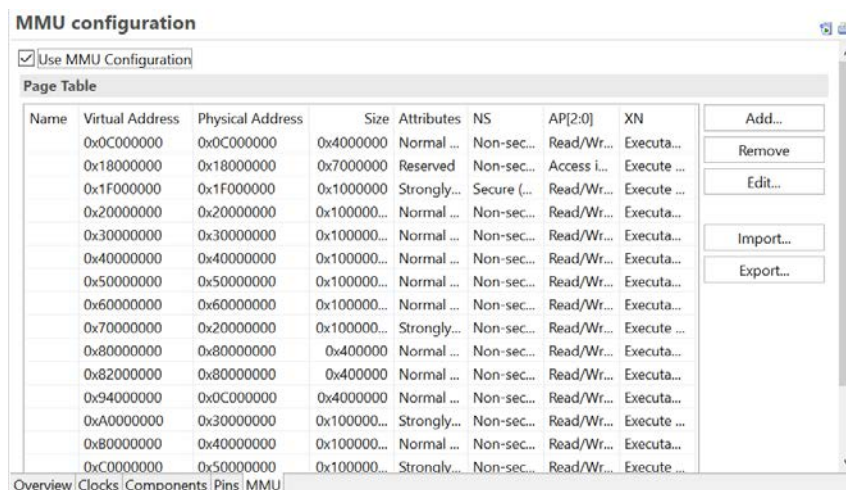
MMU configuration

☑ Use MMU Configuration

Page Table

| Name | Virtual Address | Physical Address | Size | Attributes | NS | AP[2:0] | XN |
|---|---|---|---|---|---|---|---|
| | 0x0C000000 | 0x0C000000 | 0x4000000 | Normal ... | Non-sec... | Read/Wr... | Executa... |
| | 0x18000000 | 0x18000000 | 0x7000000 | Reserved | Non-sec... | Access i... | Execute ... |
| | 0x1F000000 | 0x1F000000 | 0x1000000 | Strongly... | Secure (... | Read/Wr... | Execute ... |
| | 0x20000000 | 0x20000000 | 0x100000... | Normal ... | Non-sec... | Read/Wr... | Executa... |
| | 0x30000000 | 0x30000000 | 0x100000... | Normal ... | Non-sec... | Read/Wr... | Executa... |
| | 0x40000000 | 0x40000000 | 0x100000... | Normal ... | Non-sec... | Read/Wr... | Executa... |
| | 0x50000000 | 0x50000000 | 0x100000... | Normal ... | Non-sec... | Read/Wr... | Executa... |
| | 0x60000000 | 0x60000000 | 0x100000... | Normal ... | Non-sec... | Read/Wr... | Executa... |
| | 0x70000000 | 0x20000000 | 0x100000... | Strongly... | Non-sec... | Read/Wr... | Execute ... |
| | 0x80000000 | 0x80000000 | 0x400000 | Normal ... | Non-sec... | Read/Wr... | Executa... |
| | 0x82000000 | 0x80000000 | 0x400000 | Normal ... | Non-sec... | Read/Wr... | Executa... |
| | 0x94000000 | 0x0C000000 | 0x4000000 | Normal ... | Non-sec... | Read/Wr... | Executa... |
| | 0xA0000000 | 0x30000000 | 0x100000... | Strongly... | Non-sec... | Read/Wr... | Execute ... |
| | 0xB0000000 | 0x40000000 | 0x100000... | Normal ... | Non-sec... | Read/Wr... | Executa... |
| | 0xC0000000 | 0x50000000 | 0x100000... | Strongly... | Non-sec... | Read/Wr... | Execute ... |

Add...
Remove
Edit...
Import...
Export...

Overview Clocks Components Pins MMU